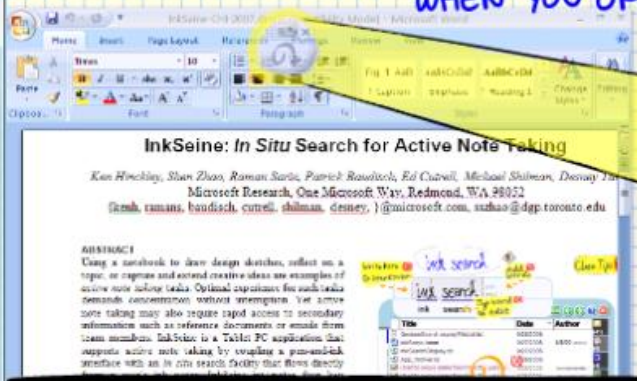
when you op

InkSeine-CHI 2007 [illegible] Model] - Microsoft Word

Home Insert Page Layout References Review View

Paste Times 10

Clipboard Font Paragraph Styles

1 Caption Emphasis Heading 1 Change Styles Editing

InkSeine: In Situ Search for Active Note Taking

Ken Hinckley, Shan Zhao, Raman Sarin, Patrick Baudisch, Ed Cutrell, Michael Shilman, Desney Tan
Microsoft Research, One Microsoft Way, Redmond, WA 98052
{kenh, ramans, baudisch, cutrell, shilman, desney, }@microsoft.com, szhao@dgp.toronto.edu

ABSTRACT
Using a notebook to draw design sketches, reflect on a topic, or capture and extend creative ideas are examples of active note taking tasks. Optimal experience for such tasks demands concentration without interruption. Yet active note taking may also require rapid access to secondary information such as reference documents or emails from team members. InkSeine is a Tablet PC application that supports active note taking by coupling a pen-and-ink interface with an in situ search facility that flows directly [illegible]

ink search

ink search

Title Date Author